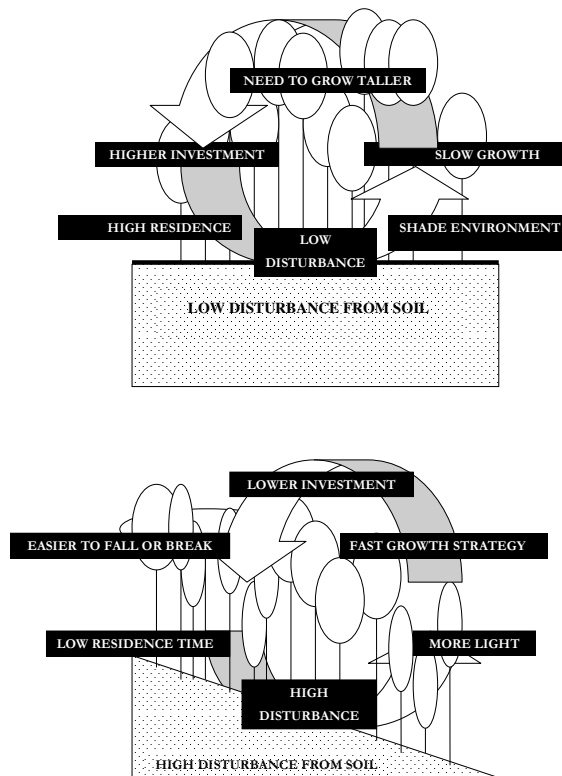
NEED TO GROW TALLER

HIGHER INVESTMENT

SLOW GROWTH

HIGH RESIDENCE

LOW DISTURBANCE

SHADE ENVIRONMENT

LOW DISTURBANCE FROM SOIL

LOWER INVESTMENT

EASIER TO FALL OR BREAK

FAST GROWTH STRATEGY

LOW RESIDENCE TIME

MORE LIGHT

HIGH DISTURBANCE

HIGH DISTURBANCE FROM SOIL